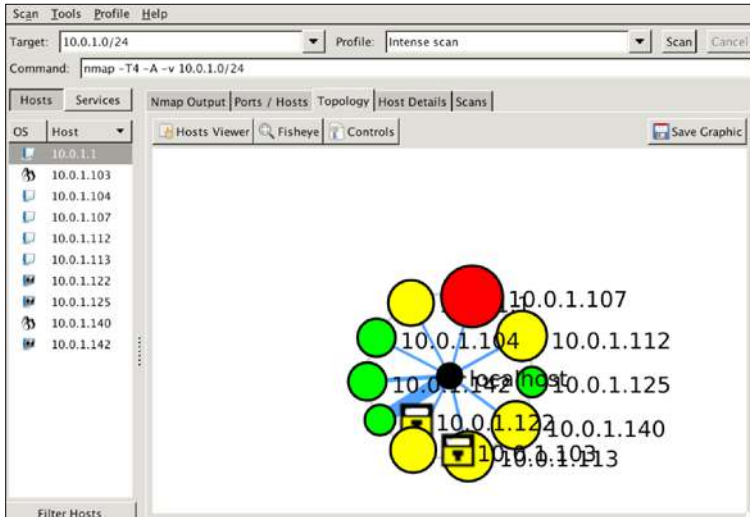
Scan Tools Profile Help

Target: 10.0.1.0/24

Profile: Intense scan

Scan Cancel

Command: nmap -T4 -A -v 10.0.1.0/24

Hosts Services

Nmap Output Ports / Hosts Topology Host Details Scans

OS Host

10.0.1.1
10.0.1.103
10.0.1.104
10.0.1.107
10.0.1.112
10.0.1.113
10.0.1.122
10.0.1.125
10.0.1.140
10.0.1.142

Hosts Viewer Fisheye Controls

Save Graphic

10.0.1.107
10.0.1.104
10.0.1.112
10.0.1.142
localhost
10.0.1.125
10.0.1.122
10.0.1.140
10.0.1.103
10.0.1.113

Filter Hosts